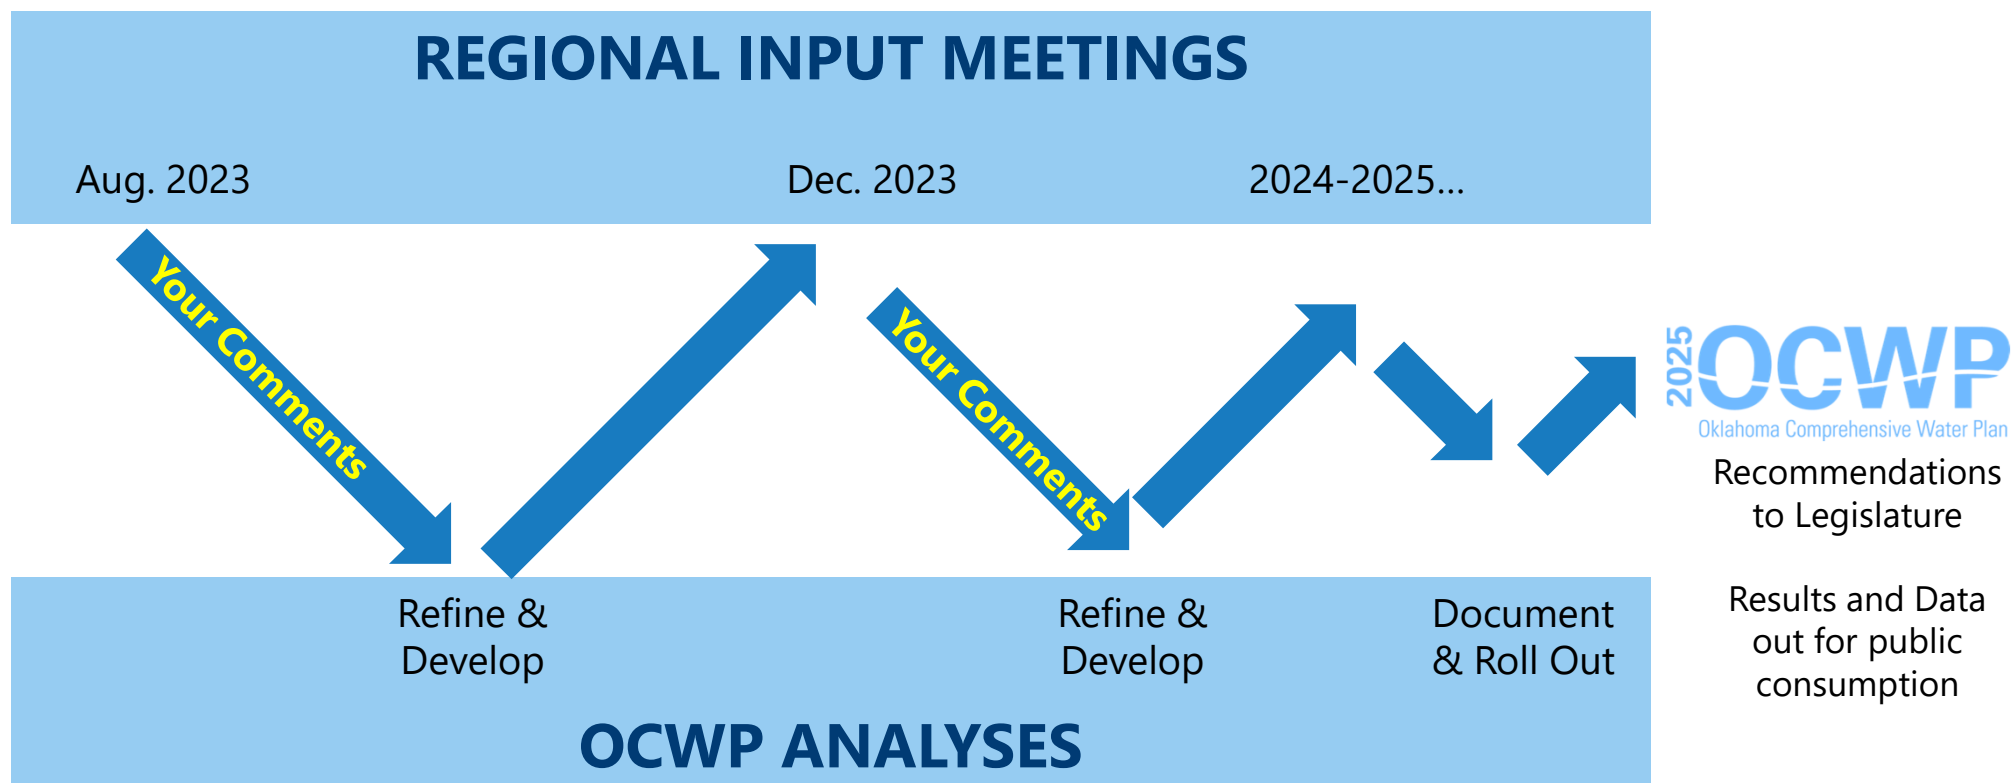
REGIONAL INPUT MEETINGS

Aug. 2023

Dec. 2023

2024-2025…

Your Comments

Your Comments

2025 OCWP
Oklahoma Comprehensive Water Plan

Recommendations to Legislature

Results and Data out for public consumption

Refine & Develop

Refine & Develop

Document & Roll Out

OCWP ANALYSES